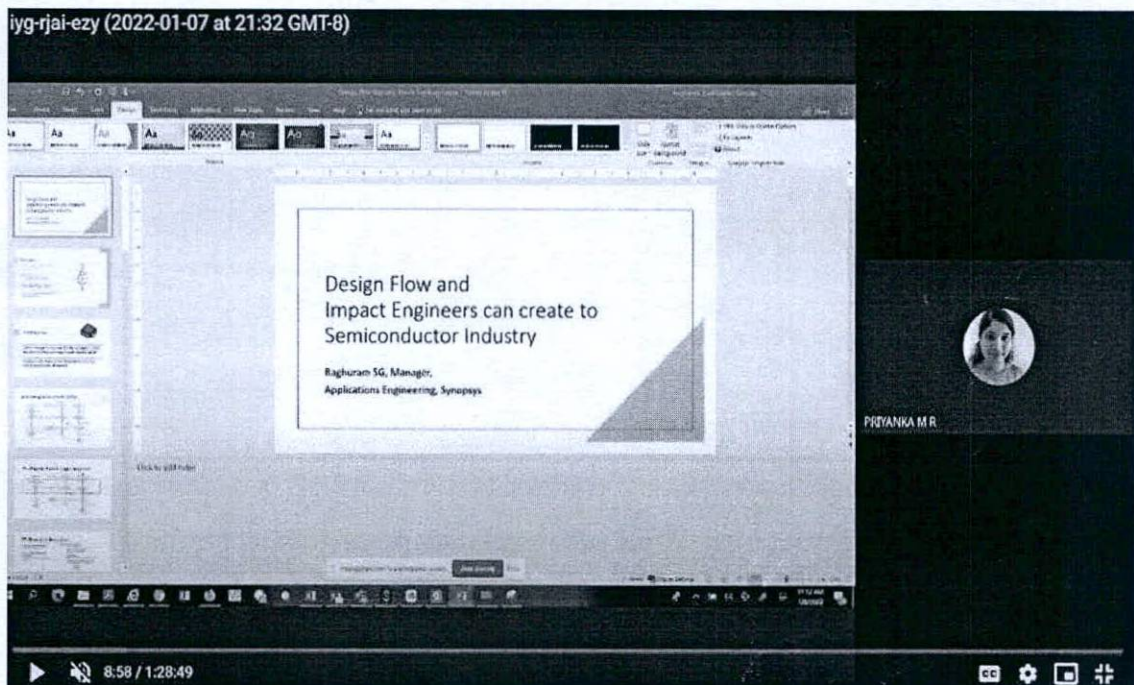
iyg-rjai-ezy (2022-01-07 at 21:32 GMT-8)

Design Flow and
Impact Engineers can create to
Semiconductor Industry

Raghuram SG, Manager,
Applications Engineering, Synopsys

Click to add notes

Stop sharing

PRIYANKA M R

8:58 / 1:28:49